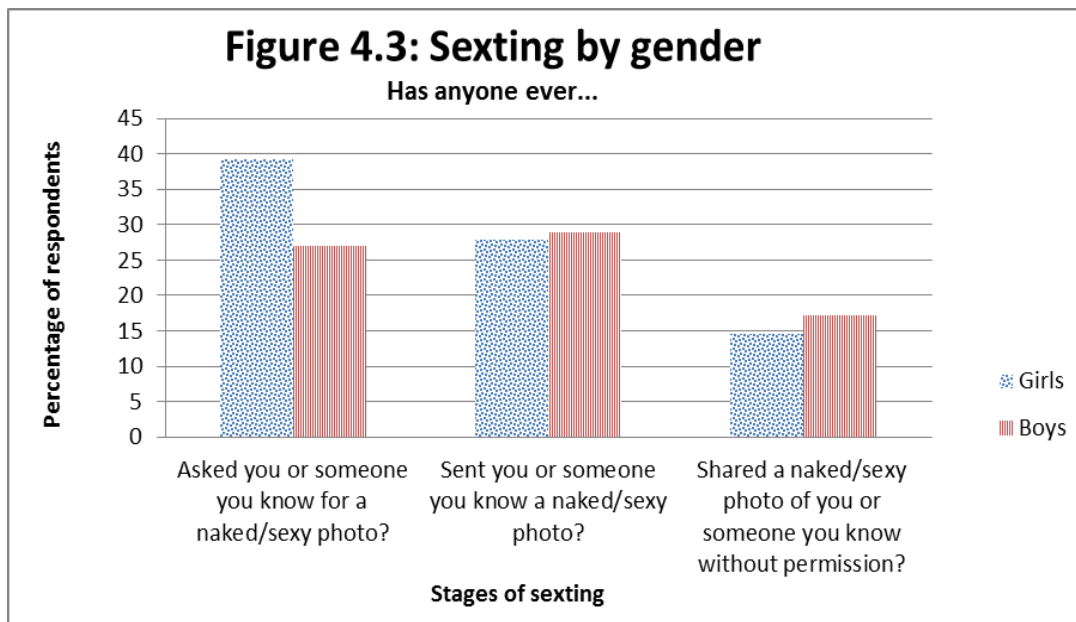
Figure 4.3: Sexting by gender

Has anyone ever...

Percentage of respondents

45
40
35
30
25
20
15
10
5
0

Asked you or someone you know for a naked/sexy photo?

Sent you or someone you know a naked/sexy photo?

Shared a naked/sexy photo of you or someone you know without permission?

Stages of sexting

Girls

Boys